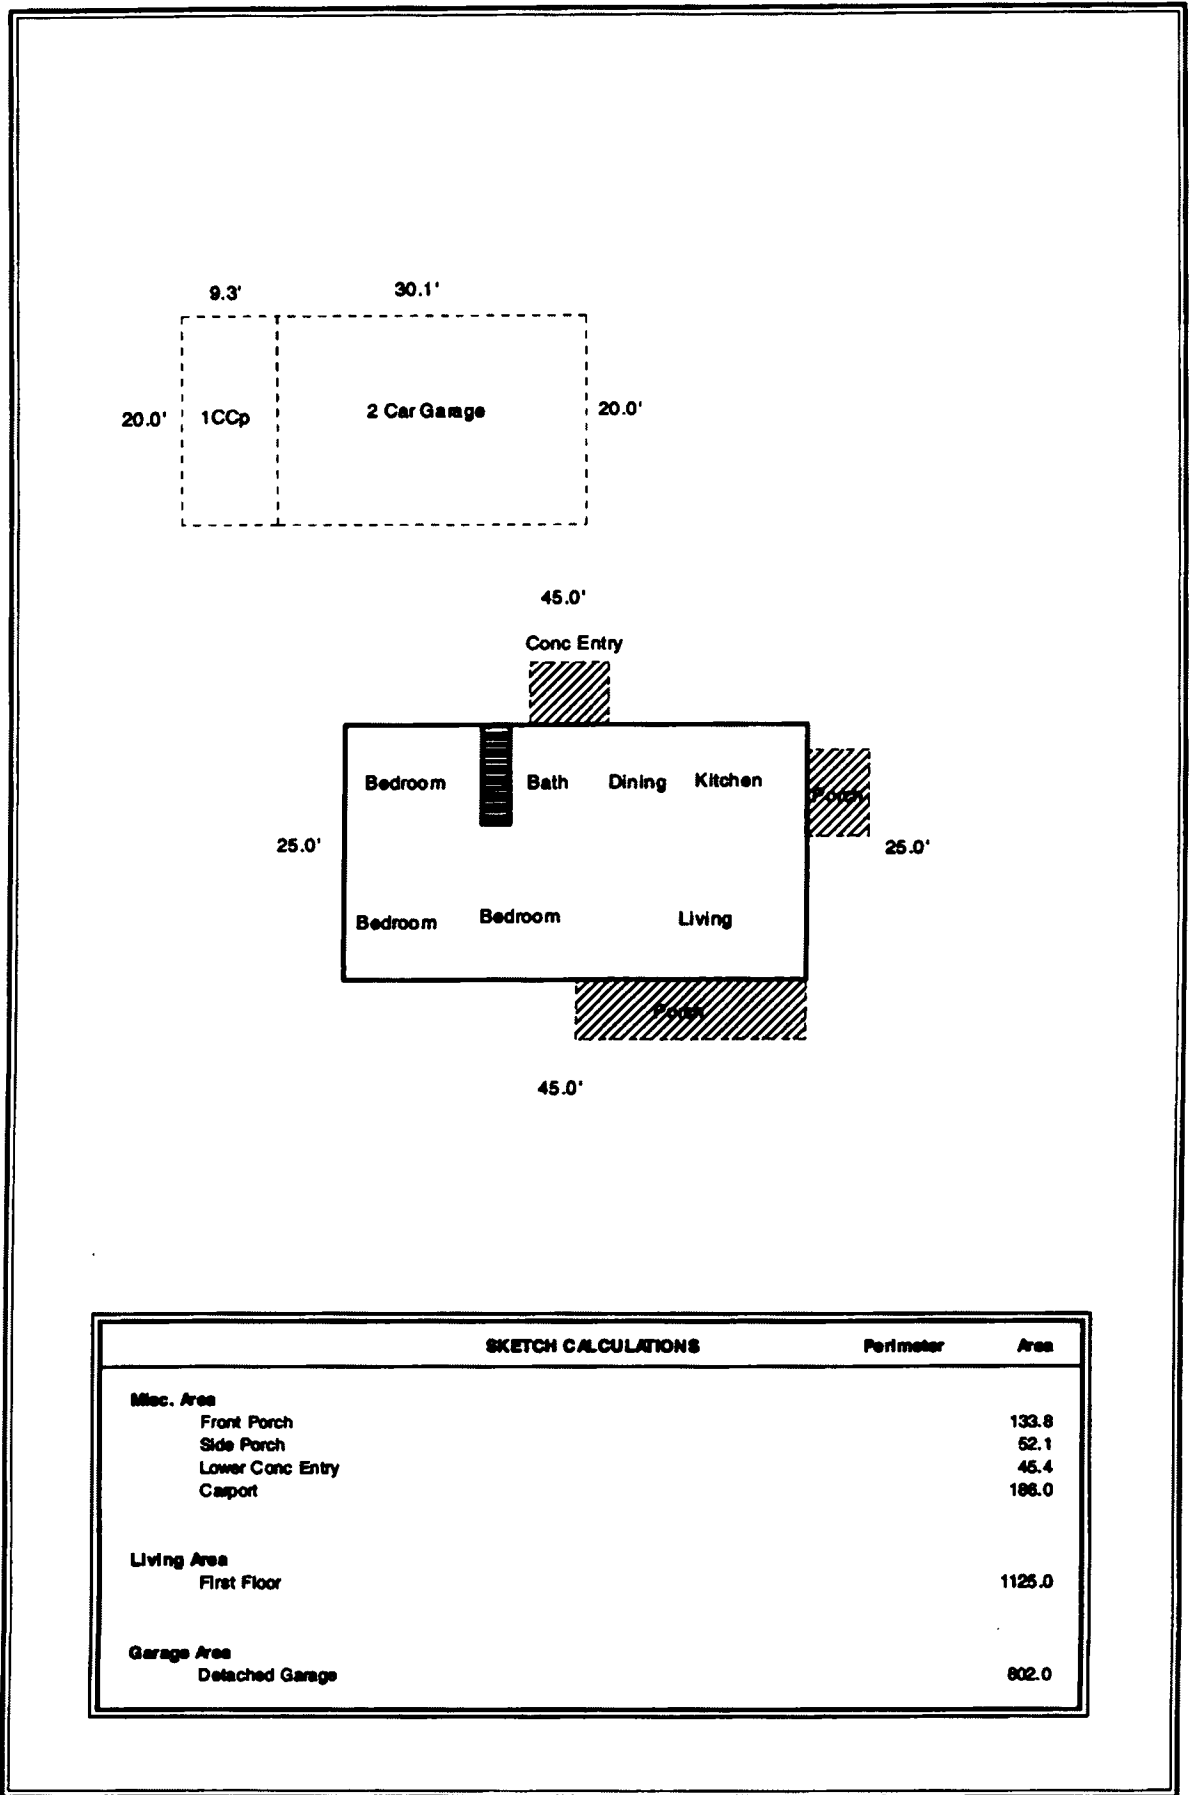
9.3'

30.1'

20.0'

1CCp

2 Car Garage

20.0'

45.0'

Conc Entry

Bedroom

Bath

Dining

Kitchen

Porch

25.0'

25.0'

Bedroom

Bedroom

Living

Porch

45.0'

| SKETCH CALCULATIONS | Perimeter | Area |
|---|---|---|
| Misc. Area | | |
| Front Porch | | 133.8 |
| Side Porch | | 52.1 |
| Lower Conc Entry | | 45.4 |
| Carport | | 186.0 |
| Living Area | | |
| First Floor | | 1125.0 |
| Garage Area | | |
| Detached Garage | | 602.0 |